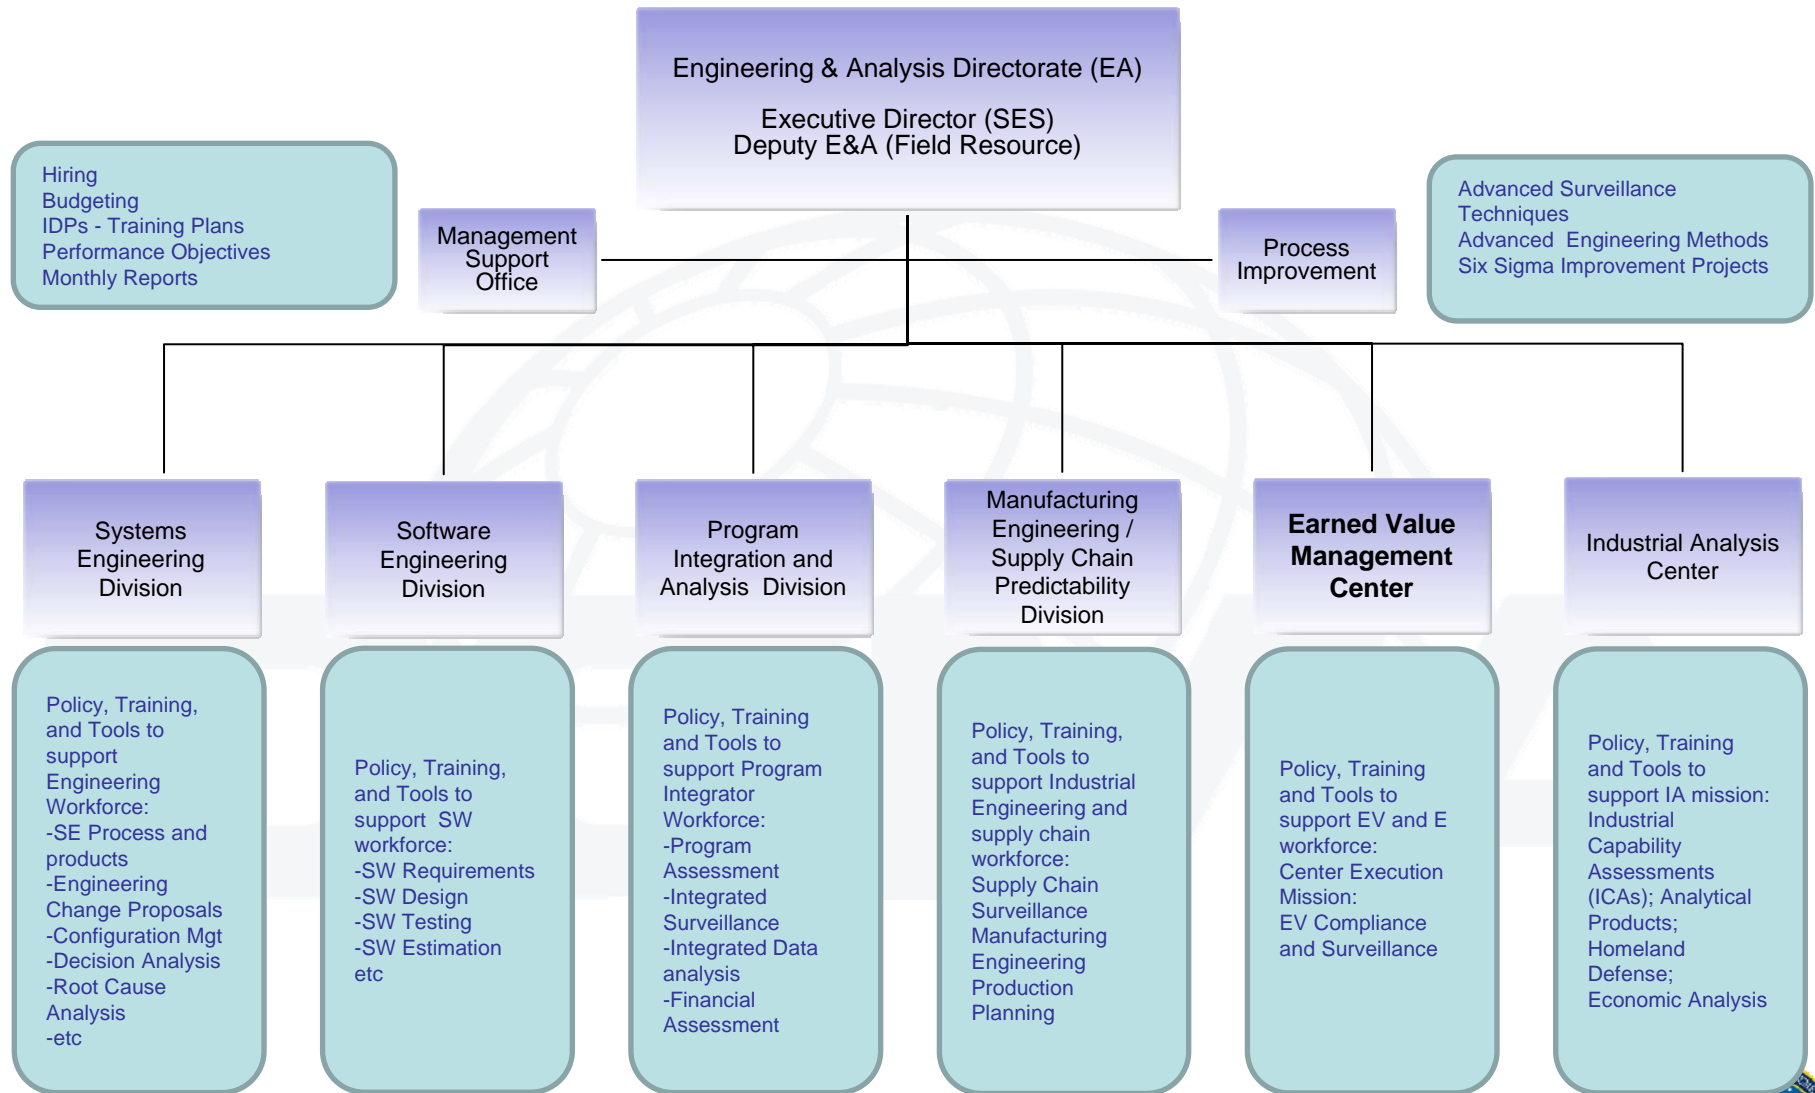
Engineering & Analysis Directorate (EA)

Executive Director (SES)
Deputy E&A (Field Resource)

Hiring
Budgeting
IDPs - Training Plans
Performance Objectives
Monthly Reports

Management Support Office

Process Improvement

Advanced Surveillance Techniques
Advanced Engineering Methods
Six Sigma Improvement Projects

Systems Engineering Division

Software Engineering Division

Program Integration and Analysis Division

Manufacturing Engineering / Supply Chain Predictability Division

Earned Value Management Center

Industrial Analysis Center

Policy, Training, and Tools to support Engineering Workforce:
-SE Process and products
-Engineering Change Proposals
-Configuration Mgt
-Decision Analysis
-Root Cause Analysis
-etc

Policy, Training, and Tools to support SW workforce:
-SW Requirements
-SW Design
-SW Testing
-SW Estimation
etc

Policy, Training and Tools to support Program Integrator Workforce:
-Program Assessment
-Integrated Surveillance
-Integrated Data analysis
-Financial Assessment

Policy, Training, and Tools to support Industrial Engineering and supply chain workforce:
Supply Chain Surveillance
Manufacturing Engineering
Production Planning

Policy, Training and Tools to support EV and E workforce:
Center Execution Mission:
EV Compliance and Surveillance

Policy, Training and Tools to support IA mission:
Industrial Capability Assessments (ICAs); Analytical Products;
Homeland Defense;
Economic Analysis